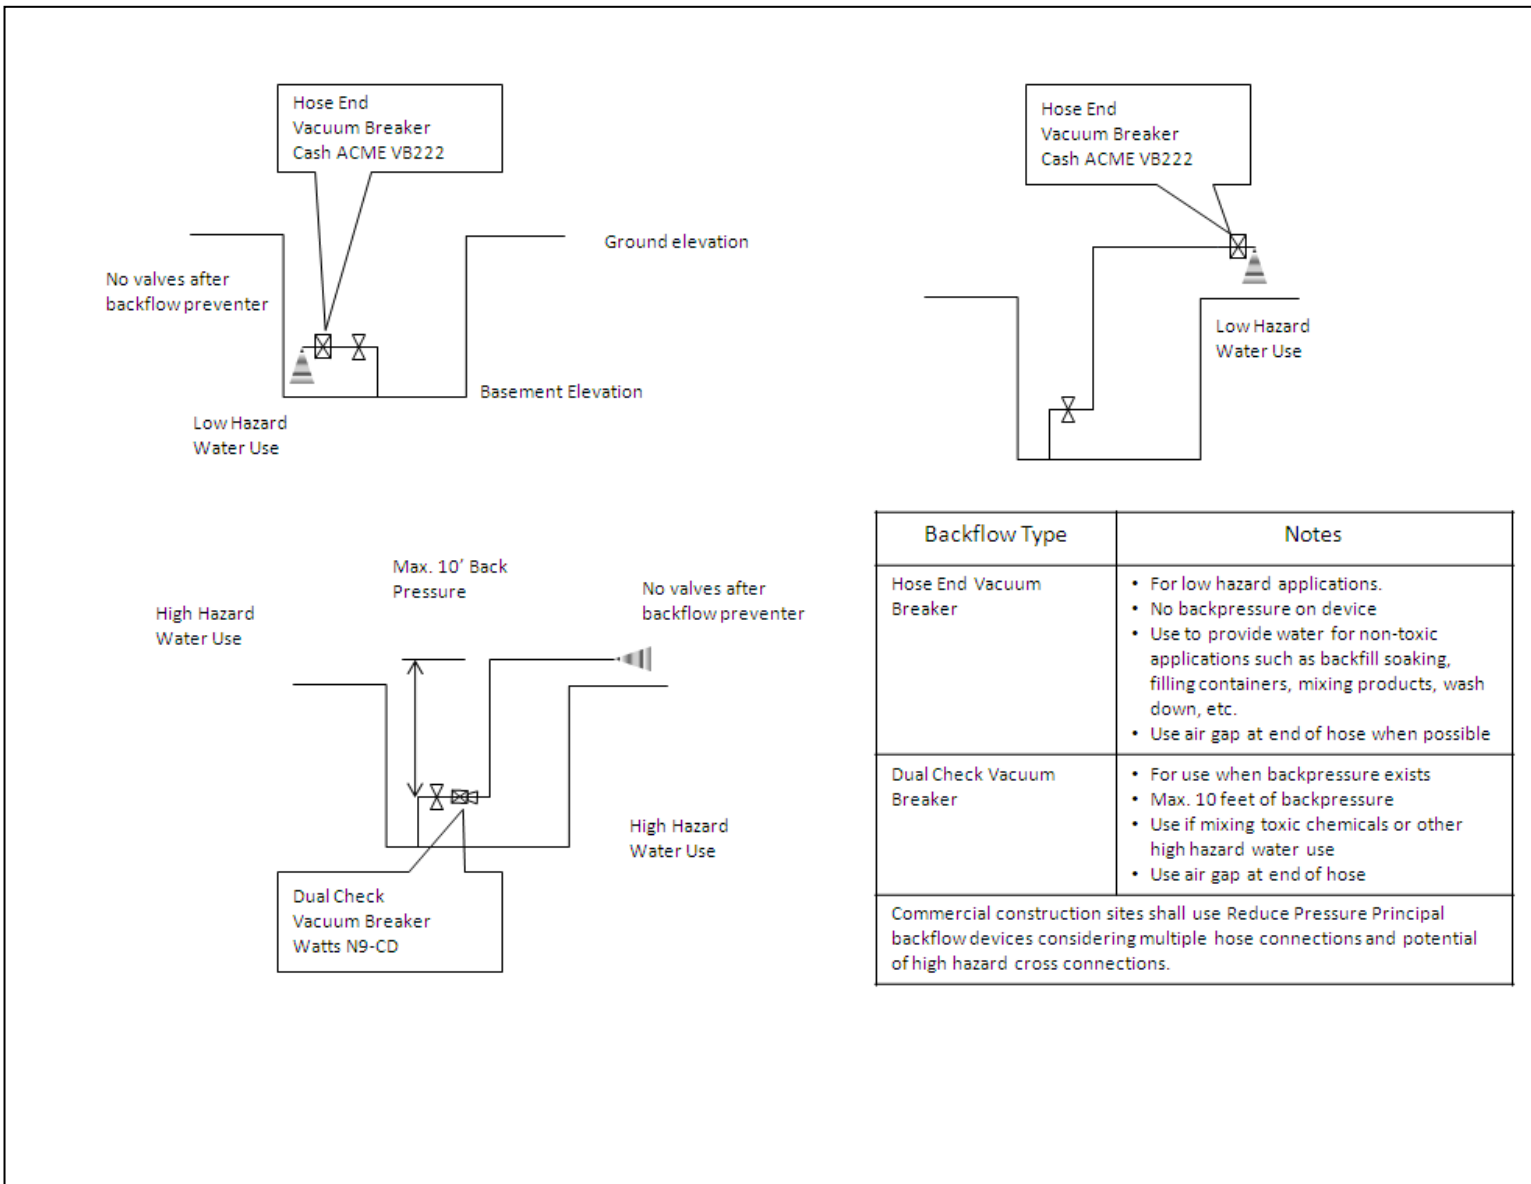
Hose End
Vacuum Breaker
Cash ACME VB222

No valves after
backflow preventer

Ground elevation

Basement Elevation

Low Hazard
Water Use

Hose End
Vacuum Breaker
Cash ACME VB222

Low Hazard
Water Use

Max. 10' Back
Pressure

High Hazard
Water Use

No valves after
backflow preventer

High Hazard
Water Use

Dual Check
Vacuum Breaker
Watts N9-CD

| Backflow Type | Notes |
|---|---|
| Hose End Vacuum Breaker | • For low hazard applications. • No backpressure on device • Use to provide water for non-toxic applications such as backfill soaking, filling containers, mixing products, wash down, etc. • Use air gap at end of hose when possible |
| Dual Check Vacuum Breaker | • For use when backpressure exists • Max. 10 feet of backpressure • Use if mixing toxic chemicals or other high hazard water use • Use air gap at end of hose |
| Commercial construction sites shall use Reduce Pressure Principal backflow devices considering multiple hose connections and potential of high hazard cross connections. | |